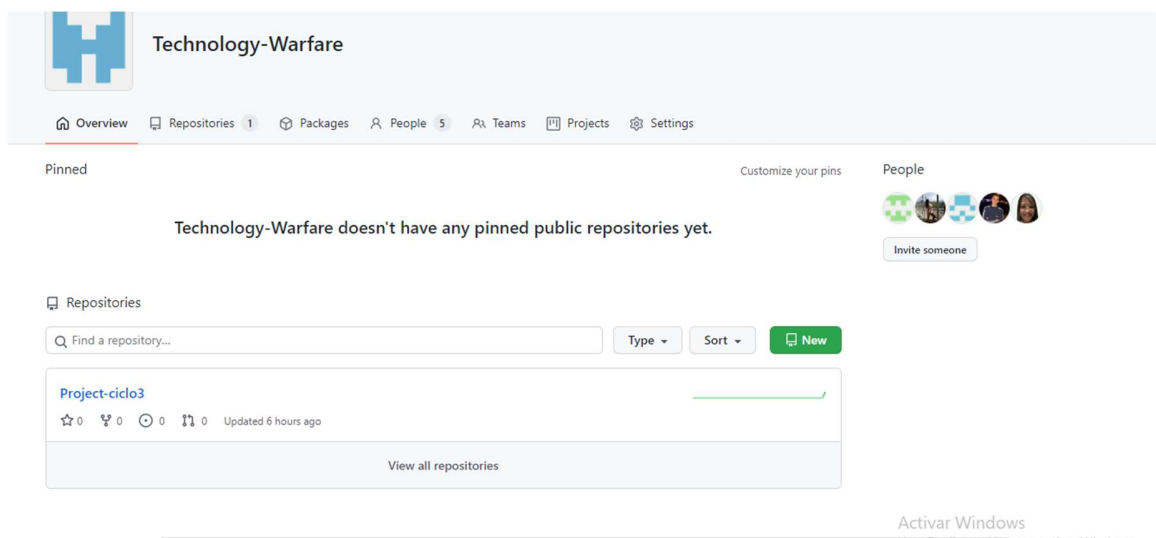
Technology-Warfare

Overview Repositories 1 Packages People 5 Teams Projects Settings

Pinned

Customize your pins

Technology-Warfare doesn't have any pinned public repositories yet.

People

Invite someone

Repositories

Find a repository...

Type

Sort

New

Project-ciclo3

0 0 0 0 Updated 6 hours ago

View all repositories

Activar Windows